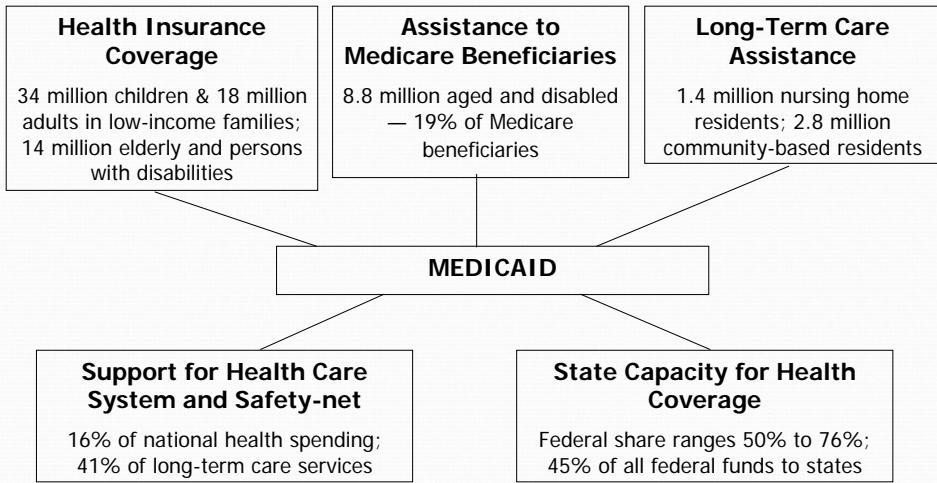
Health Insurance Coverage

34 million children & 18 million adults in low-income families; 14 million elderly and persons with disabilities

Assistance to Medicare Beneficiaries

8.8 million aged and disabled — 19% of Medicare beneficiaries

Long-Term Care Assistance

1.4 million nursing home residents; 2.8 million community-based residents

MEDICAID

Support for Health Care System and Safety-net

16% of national health spending; 41% of long-term care services

State Capacity for Health Coverage

Federal share ranges 50% to 76%; 45% of all federal funds to states